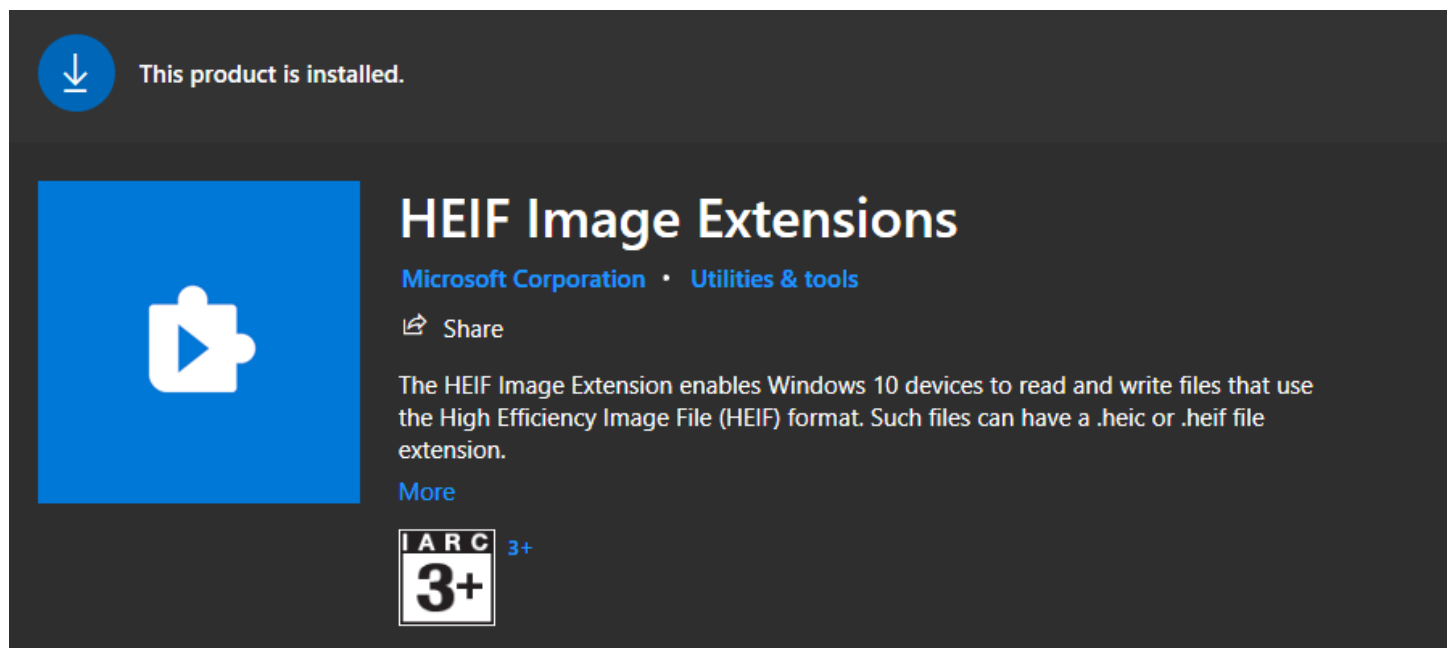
This product is installed.

HEIF Image Extensions

Microsoft Corporation • Utilities & tools

Share

The HEIF Image Extension enables Windows 10 devices to read and write files that use the High Efficiency Image File (HEIF) format. Such files can have a .heic or .heif file extension.

More

IARC 3+ 3+